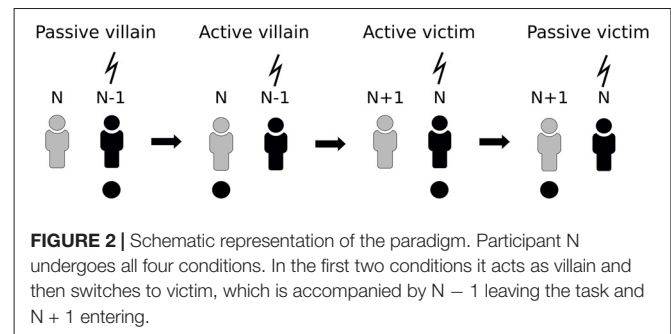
Passive villain

N N-1

Active villain

N N-1

Active victim

N+1 N

Passive victim

N+1 N

**FIGURE 2 |** Schematic representation of the paradigm. Participant N undergoes all four conditions. In the first two conditions it acts as villain and then switches to victim, which is accompanied by N − 1 leaving the task and N + 1 entering.